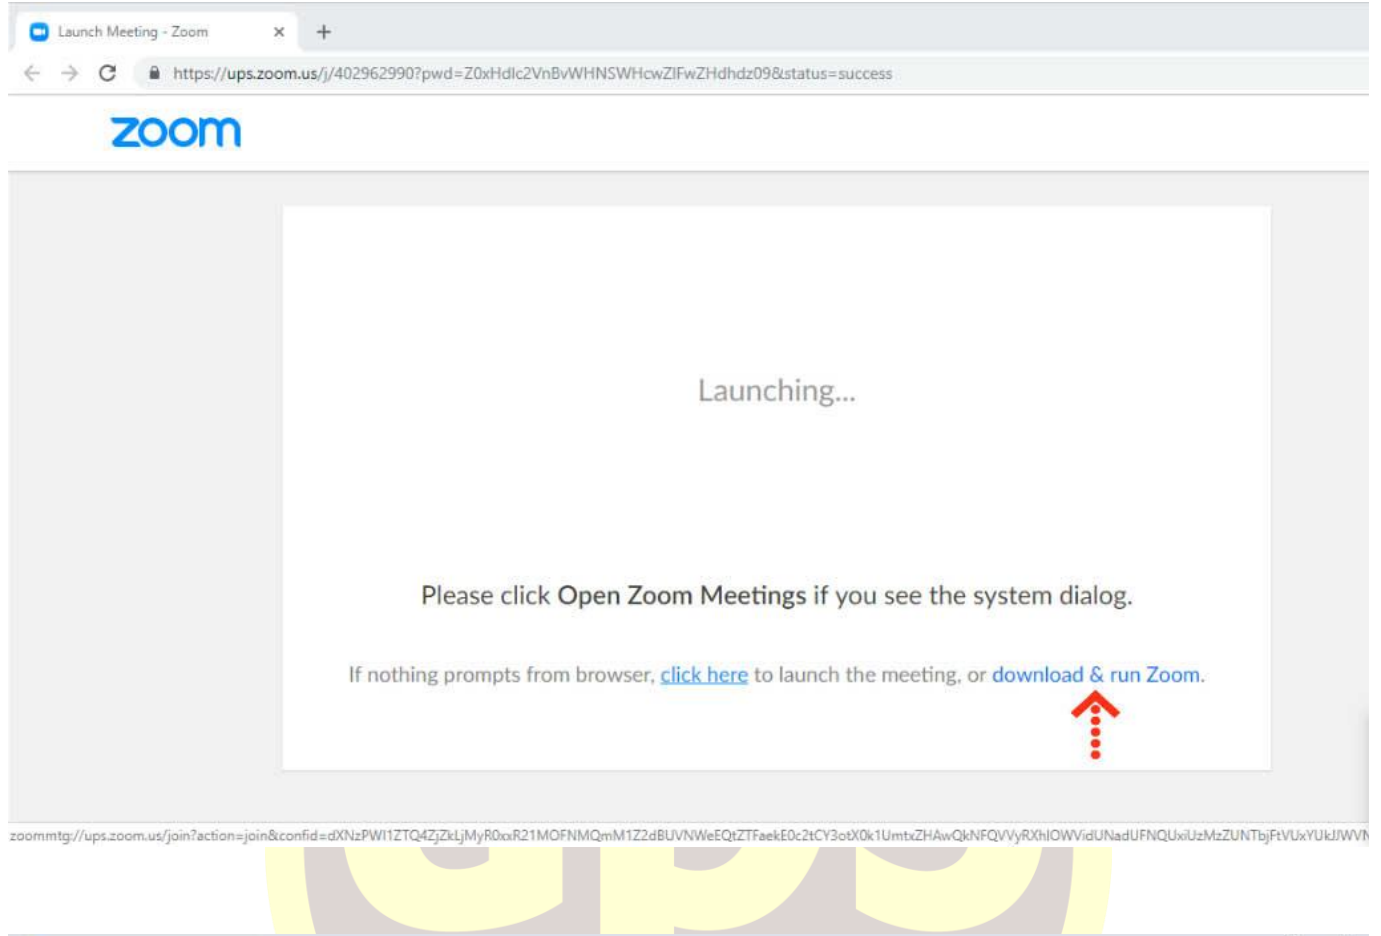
Launch Meeting - Zoom ×
+

https://ups.zoom.us/j/402962990?pwd=Z0xHdlc2VnBvWHNSWHcwZlFwZHdhdz09&status=success

zoom

Launching...

Please click **Open Zoom Meetings** if you see the system dialog.

If nothing prompts from browser, click here to launch the meeting, or download & run Zoom.

zoommtg://ups.zoom.us/join?action=join&confid=dXNzPWI1ZTQ4ZjZkLjMyR0xxR21MOFNMQmM1Z2dBUVNWeEQtZTFaekE0c2tCY3otX0k1UmtxZHAwQkNFQVVyRXhlOWVidUNadUFNQUxiUzMzZUNTbjFtVUxYUkJWVN